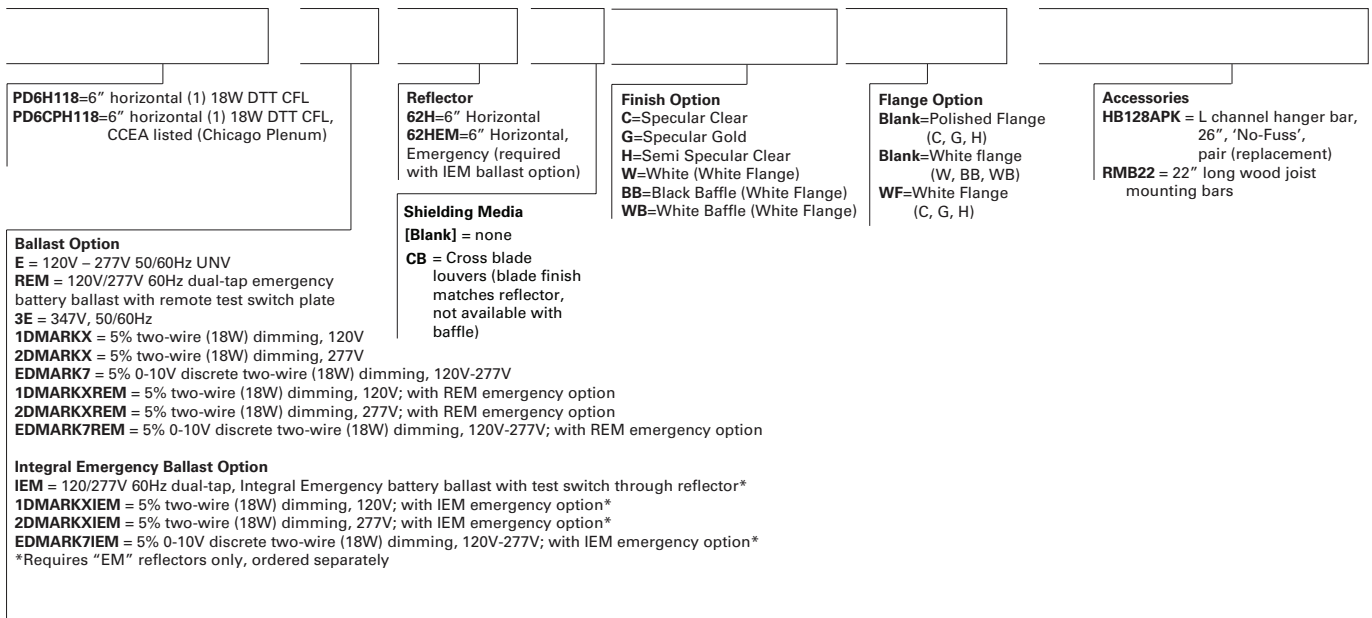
**PD6H118**=6" horizontal (1) 18W DTT CFL
**PD6CPH118**=6" horizontal (1) 18W DTT CFL, CCEA listed (Chicago Plenum)

**Reflector**
**62H**=6" Horizontal
**62HEM**=6" Horizontal, Emergency (required with IEM ballast option)

**Shielding Media**
**[Blank]** = none
**CB** = Cross blade louvers (blade finish matches reflector, not available with baffle)

**Finish Option**
**C**=Specular Clear
**G**=Specular Gold
**H**=Semi Specular Clear
**W**=White (White Flange)
**BB**=Black Baffle (White Flange)
**WB**=White Baffle (White Flange)

**Flange Option**
**Blank**=Polished Flange (C, G, H)
**Blank**=White flange (W, BB, WB)
**WF**=White Flange (C, G, H)

**Accessories**
**HB128APK** = L channel hanger bar, 26", 'No-Fuss', pair (replacement)
**RMB22** = 22" long wood joist mounting bars

**Ballast Option**
**E** = 120V – 277V 50/60Hz UNV
**REM** = 120V/277V 60Hz dual-tap emergency battery ballast with remote test switch plate
**3E** = 347V, 50/60Hz
**1DMARKX** = 5% two-wire (18W) dimming, 120V
**2DMARKX** = 5% two-wire (18W) dimming, 277V
**EDMARK7** = 5% 0-10V discrete two-wire (18W) dimming, 120V-277V
**1DMARKXREM** = 5% two-wire (18W) dimming, 120V; with REM emergency option
**2DMARKXREM** = 5% two-wire (18W) dimming, 277V; with REM emergency option
**EDMARK7REM** = 5% 0-10V discrete two-wire (18W) dimming, 120V-277V; with REM emergency option

**Integral Emergency Ballast Option**
**IEM** = 120/277V 60Hz dual-tap, Integral Emergency battery ballast with test switch through reflector*
**1DMARKXIEM** = 5% two-wire (18W) dimming, 120V; with IEM emergency option*
**2DMARKXIEM** = 5% two-wire (18W) dimming, 277V; with IEM emergency option*
**EDMARK7IEM** = 5% 0-10V discrete two-wire (18W) dimming, 120V-277V; with IEM emergency option*
*Requires "EM" reflectors only, ordered separately